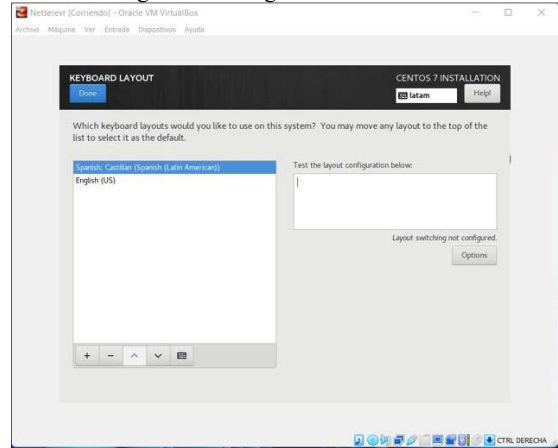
Netserevr [Corriendo] - Oracle VM VirtualBox
Archivo Máquina Ver Entrada Dispositivos Ayuda

KEYBOARD LAYOUT
Done
CENTOS 7 INSTALLATION
latam
Help!

Which keyboard layouts would you like to use on this system? You may move any layout to the top of the list to select it as the default.

Spanish; Castilian (Spanish (Latin American))
English (US)

Test the layout configuration below:

Layout switching not configured.
Options

+ − ^ ∨

CTRL DERECHA